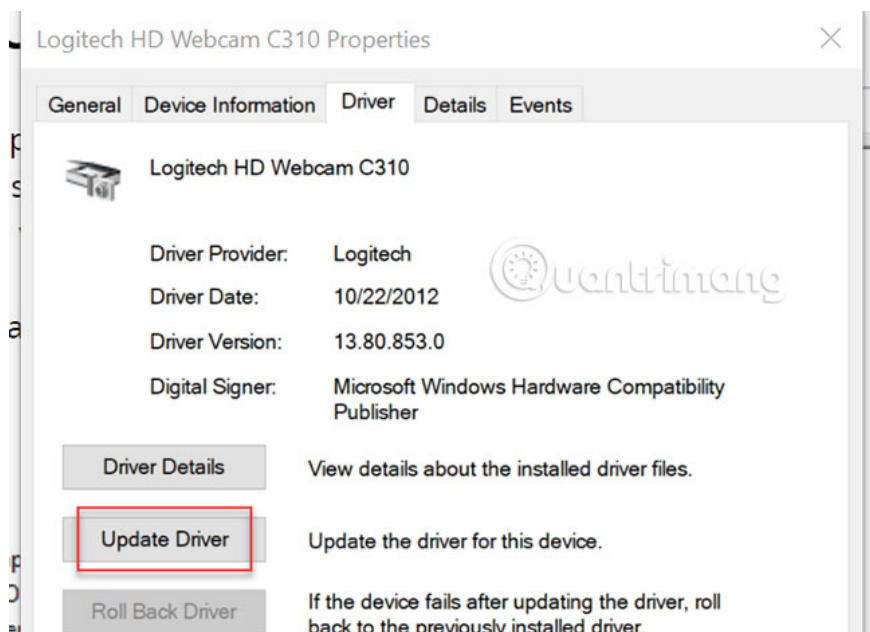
Logitech HD Webcam C310 Properties

General | Device Information | Driver | Details | Events

Logitech HD Webcam C310

Driver Provider: Logitech

Driver Date: 10/22/2012

Driver Version: 13.80.853.0

Digital Signer: Microsoft Windows Hardware Compatibility Publisher

Quantrimang

Driver Details | View details about the installed driver files.

Update Driver | Update the driver for this device.

Roll Back Driver | If the device fails after updating the driver, roll back to the previously installed driver.